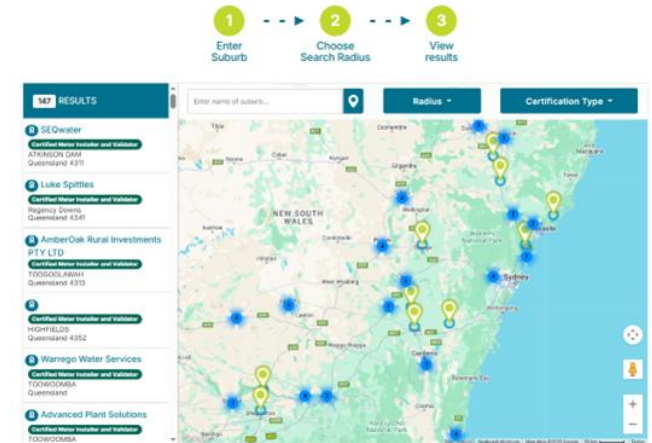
1
Enter Suburb

2
Choose Search Radius

3
View results

147 RESULTS

Enter name of suburb...

Radius

Certification Type

SEQwater
Certified Meter Installer and Validator
ATKINSON DAM
Queensland 4311

Luke Spittles
Certified Meter Installer and Validator
Regency Downs
Queensland 4341

AmberOak Rural Investments PTY LTD
Certified Meter Installer and Validator
TOOGOOLAWAH
Queensland 4313

Certified Meter Installer and Validator
HIGHFIELDS
Queensland 4352

Warrego Water Services
Certified Meter Installer and Validator
TOOWOOMBA
Queensland

Advanced Plant Solutions
Certified Meter Installer and Validator
TOOWOOMBA

NEW SOUTH WALES

Sydney

+
−